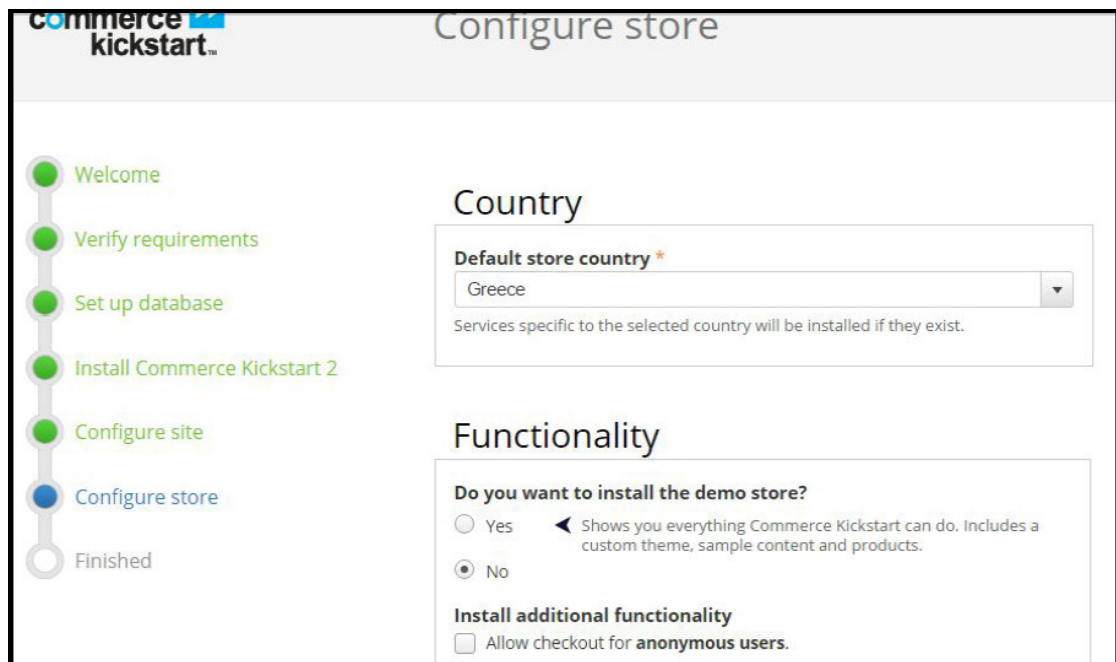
commerce kickstart

Configure store

Welcome

Verify requirements

Set up database

Install Commerce Kickstart 2

Configure site

Configure store

Finished

Country

Default store country *

Greece

Services specific to the selected country will be installed if they exist.

Functionality

Do you want to install the demo store?

Yes

Shows you everything Commerce Kickstart can do. Includes a custom theme, sample content and products.

No

Install additional functionality

Allow checkout for anonymous users.